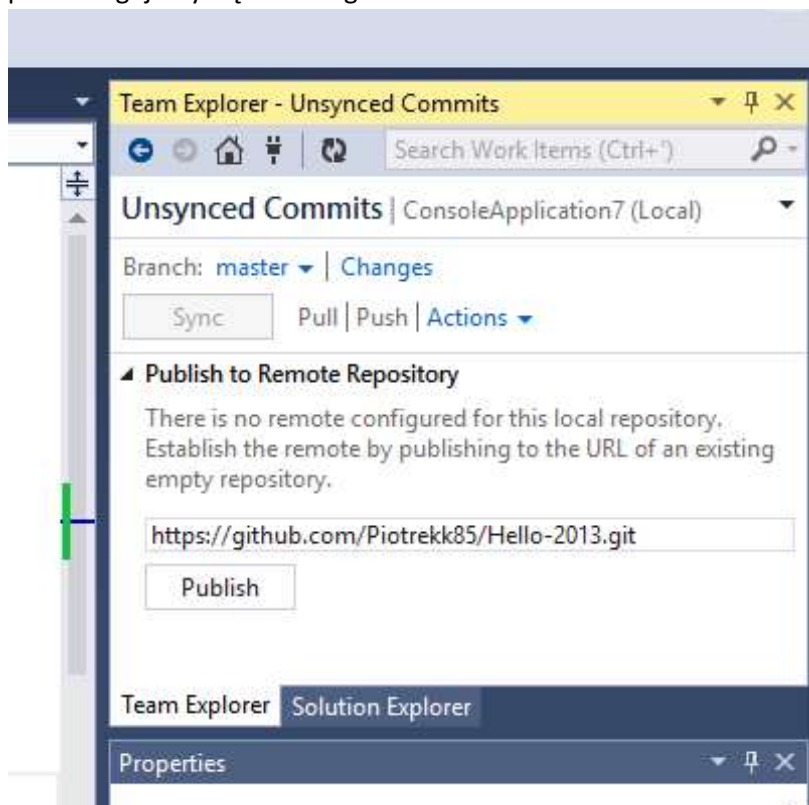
Team Explorer - Unsynced Commits

Search Work Items (Ctrl+')

Unsynced Commits | ConsoleApplication7 (Local)

Branch: master | Changes

Sync Pull | Push | Actions

Publish to Remote Repository

There is no remote configured for this local repository. Establish the remote by publishing to the URL of an existing empty repository.

https://github.com/Piotrekk85/Hello-2013.git

Publish

Team Explorer Solution Explorer

Properties